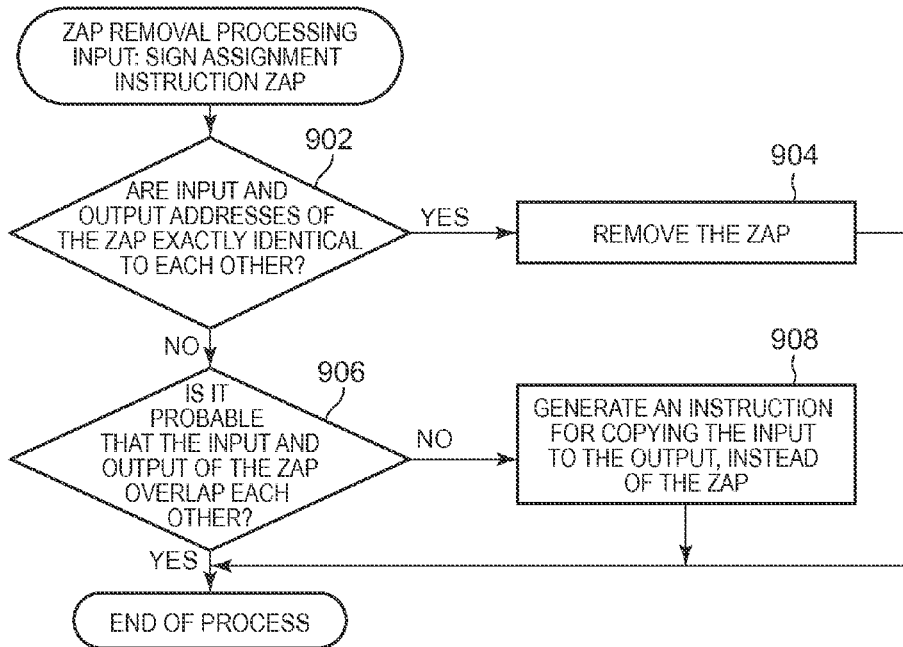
ZAP REMOVAL PROCESSING INPUT: SIGN ASSIGNMENT INSTRUCTION ZAP

902

ARE INPUT AND OUTPUT ADDRESSES OF THE ZAP EXACTLY IDENTICAL TO EACH OTHER?

YES

904

REMOVE THE ZAP

NO

906

IS IT PROBABLE THAT THE INPUT AND OUTPUT OF THE ZAP OVERLAP EACH OTHER?

NO

908

GENERATE AN INSTRUCTION FOR COPYING THE INPUT TO THE OUTPUT, INSTEAD OF THE ZAP

YES

END OF PROCESS